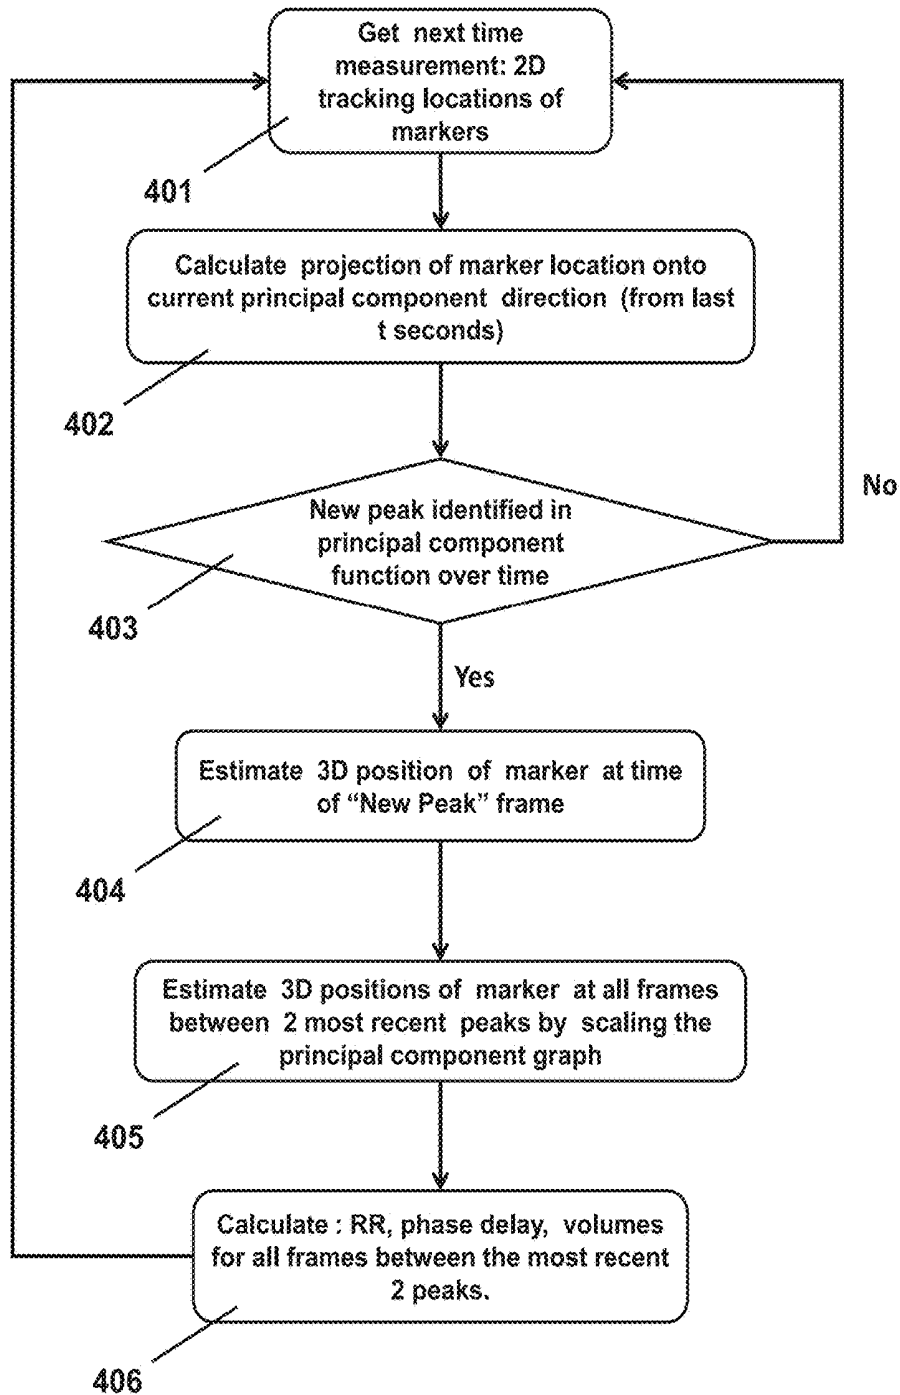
Get next time measurement: 2D tracking locations of markers

401

Calculate projection of marker location onto current principal component direction (from last t seconds)

402

New peak identified in principal component function over time

No

403

Yes

Estimate 3D position of marker at time of "New Peak" frame

404

Estimate 3D positions of marker at all frames between 2 most recent peaks by scaling the principal component graph

405

Calculate : RR, phase delay, volumes for all frames between the most recent 2 peaks.

406